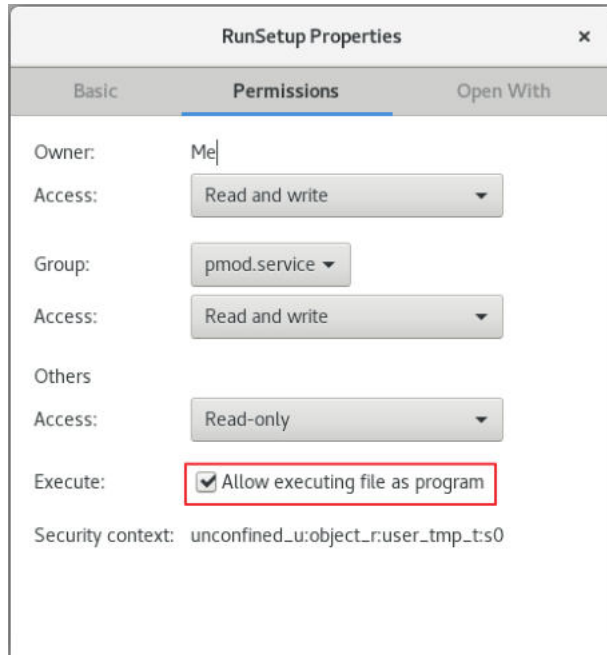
RunSetup Properties

×

Basic

Permissions

Open With

Owner: Me

Access: Read and write

Group: pmod.service

Access: Read and write

Others

Access: Read-only

Execute: Allow executing file as program

Security context: unconfined_u:object_r:user_tmp_t:s0